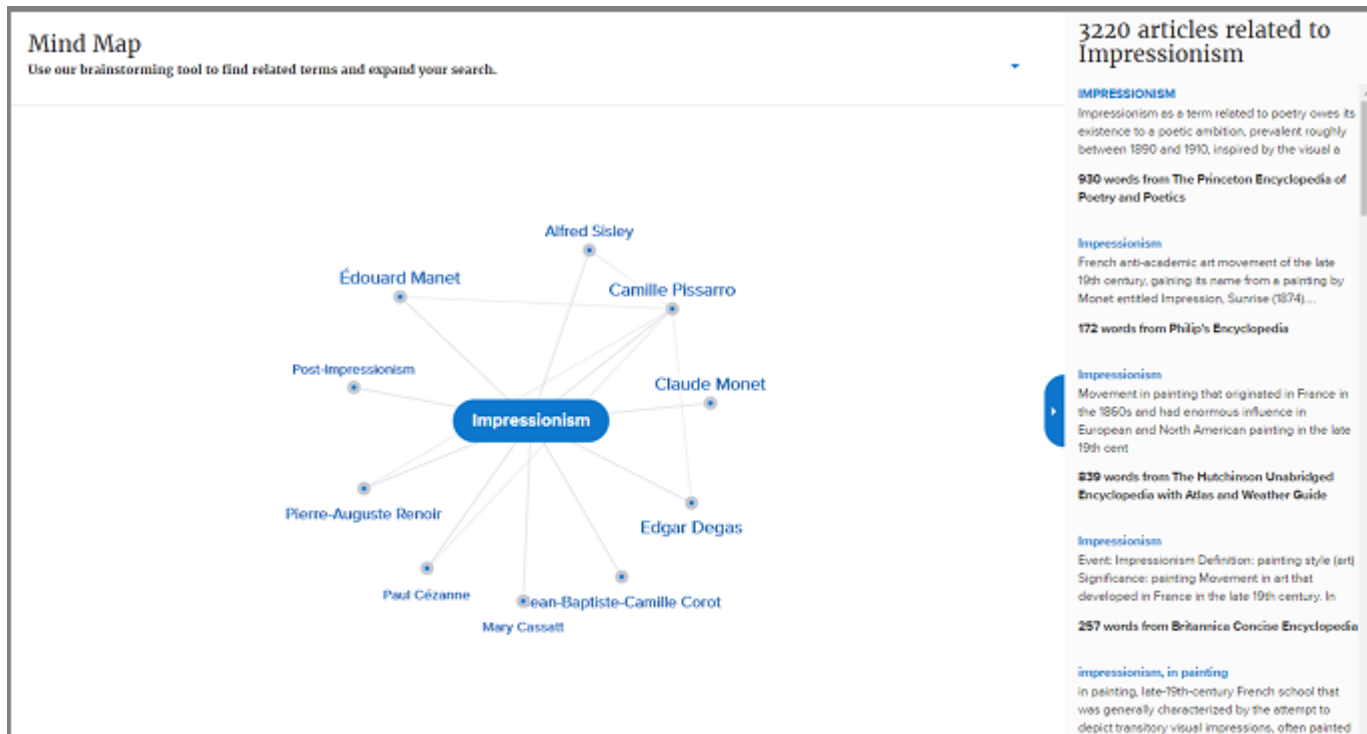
Mind Map
Use our brainstorming tool to find related terms and expand your search.

Alfred Sisley
Édouard Manet
Camille Pissarro
Post-Impressionism
Claude Monet
Impressionism
Pierre-Auguste Renoir
Edgar Degas
Paul Cézanne
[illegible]ean-Baptiste-Camille Corot
Mary Cassatt

3220 articles related to Impressionism

IMPRESSIONISM
Impressionism as a term related to poetry owes its existence to a poetic ambition, prevalent roughly between 1890 and 1910, inspired by the visual a

930 words from The Princeton Encyclopedia of Poetry and Poetics

Impressionism
French anti-academic art movement of the late 19th century, gaining its name from a painting by Monet entitled Impression, Sunrise (1874)...

172 words from Philip's Encyclopedia

Impressionism
Movement in painting that originated in France in the 1860s and had enormous influence in European and North American painting in the late 19th cent

839 words from The Hutchinson Unabridged Encyclopedia with Atlas and Weather Guide

Impressionism
Event: Impressionism Definition: painting style (art) Significance: painting Movement in art that developed in France in the late 19th century. In

257 words from Britannica Concise Encyclopedia

impressionism, in painting
in painting, late-19th-century French school that was generally characterized by the attempt to depict transitory visual impressions, often painted